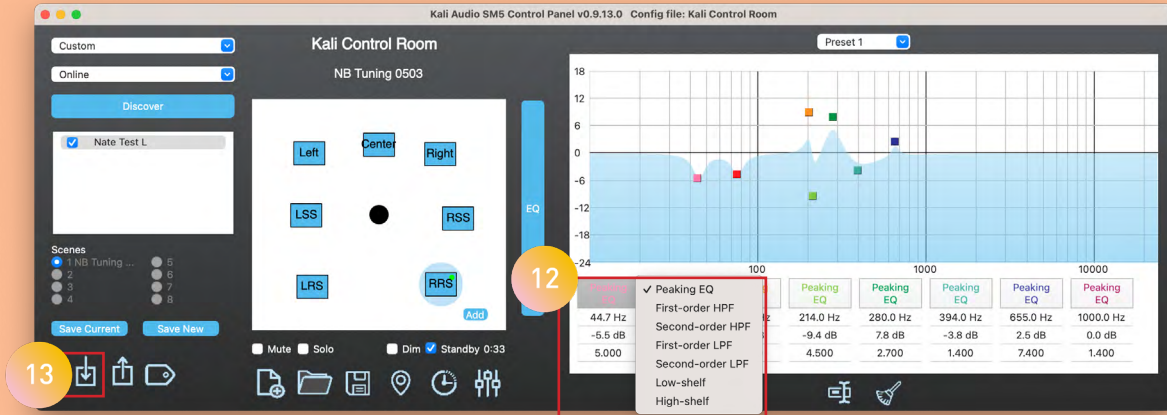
Kali Audio SM5 Control Panel v0.9.13.0 Config file: Kali Control Room

Custom

Online

Discover

Nate Test L

Scenes
1 NB Tuning ...
2
3
4
5
6
7
8

Save Current
Save New

13

Kali Control Room

NB Tuning 0503

Left
Center
Right
LSS
RSS
LRS
RRS
Add

EQ

Mute
Solo
Dim
Standby 0:33

Preset 1

18
12
6
0
-6
-12
-18
-24
100
1000
10000

12

✓ Peaking EQ
First-order HPF
Second-order HPF
First-order LPF
Second-order LPF
Low-shelf
High-shelf

| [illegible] | | Peaking EQ | Peaking EQ | Peaking EQ | Peaking EQ | Peaking EQ |
|---|---|---|---|---|---|---|
| 44.7 Hz | Hz | 214.0 Hz | 280.0 Hz | 394.0 Hz | 655.0 Hz | 1000.0 Hz |
| -5.5 dB | | -9.4 dB | 7.8 dB | -3.8 dB | 2.5 dB | 0.0 dB |
| 5.000 | | 4.500 | 2.700 | 1.400 | 7.400 | 1.400 |